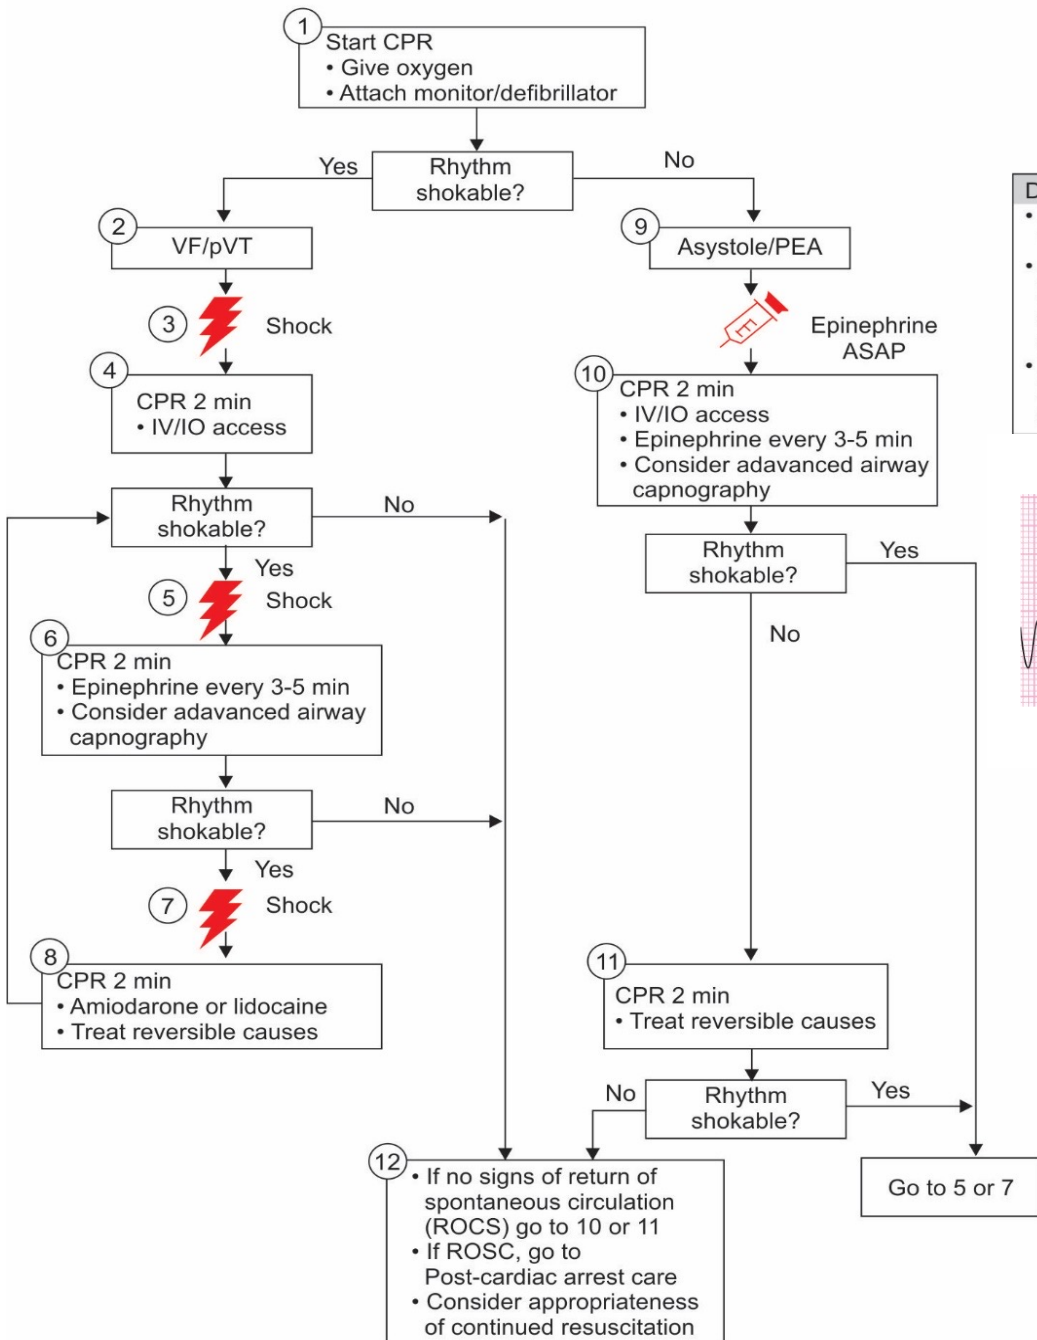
1
Start CPR
• Give oxygen
• Attach monitor/defibrillator

Rhythm shokable?
Yes
No

2
VF/pVT

3
Shock

4
CPR 2 min
• IV/IO access

Rhythm shokable?
No
Yes

5
Shock

6
CPR 2 min
• Epinephrine every 3-5 min
• Consider adavanced airway capnography

Rhythm shokable?
No
Yes

7
Shock

8
CPR 2 min
• Amiodarone or lidocaine
• Treat reversible causes

9
Asystole/PEA

Epinephrine ASAP

10
CPR 2 min
• IV/IO access
• Epinephrine every 3-5 min
• Consider adavanced airway capnography

Rhythm shokable?
Yes
No

11
CPR 2 min
• Treat reversible causes

No
Rhythm shokable?
Yes

12
• If no signs of return of spontaneous circulation (ROCS) go to 10 or 11
• If ROSC, go to Post-cardiac arrest care
• Consider appropriateness of continued resuscitation

Go to 5 or 7

D
•
•
•